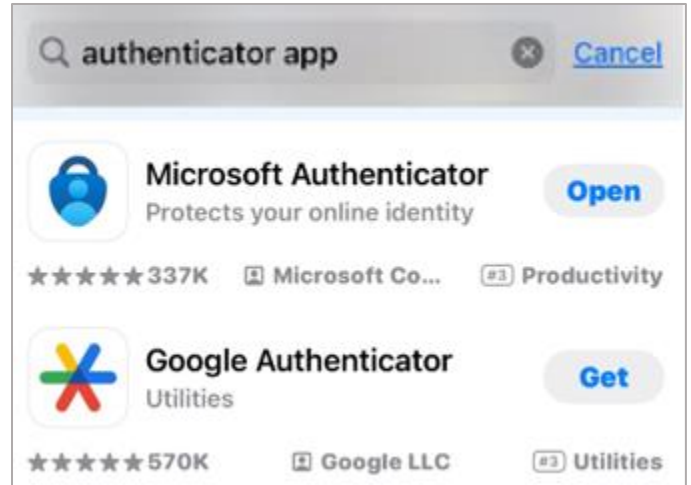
authenticator app

Cancel

Microsoft Authenticator
Protects your online identity

Open

★★★★★337K Microsoft Co... #3 Productivity

Google Authenticator
Utilities

Get

★★★★★570K Google LLC #3 Utilities